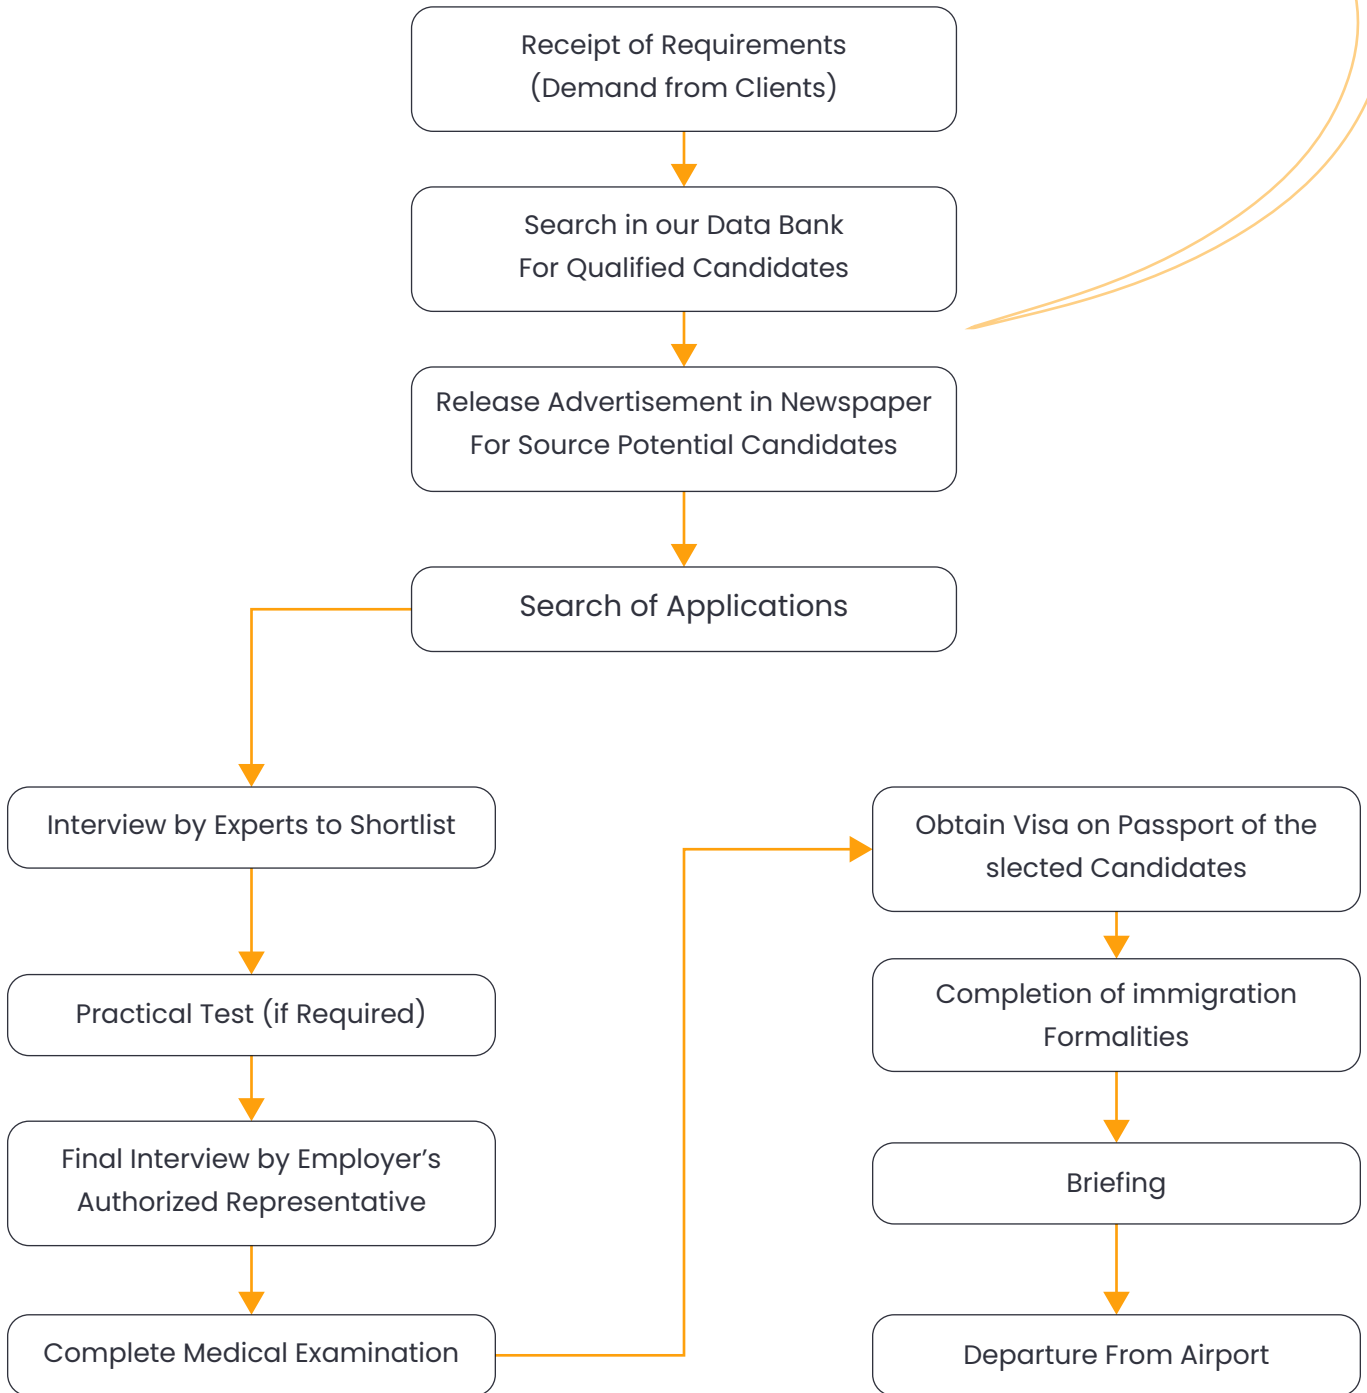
Receipt of Requirements (Demand from Clients)

Search in our Data Bank For Qualified Candidates

Release Advertisement in Newspaper For Source Potential Candidates

Search of Applications

Interview by Experts to Shortlist

Practical Test (if Required)

Final Interview by Employer’s Authorized Representative

Complete Medical Examination

Obtain Visa on Passport of the slected Candidates

Completion of immigration Formalities

Briefing

Departure From Airport